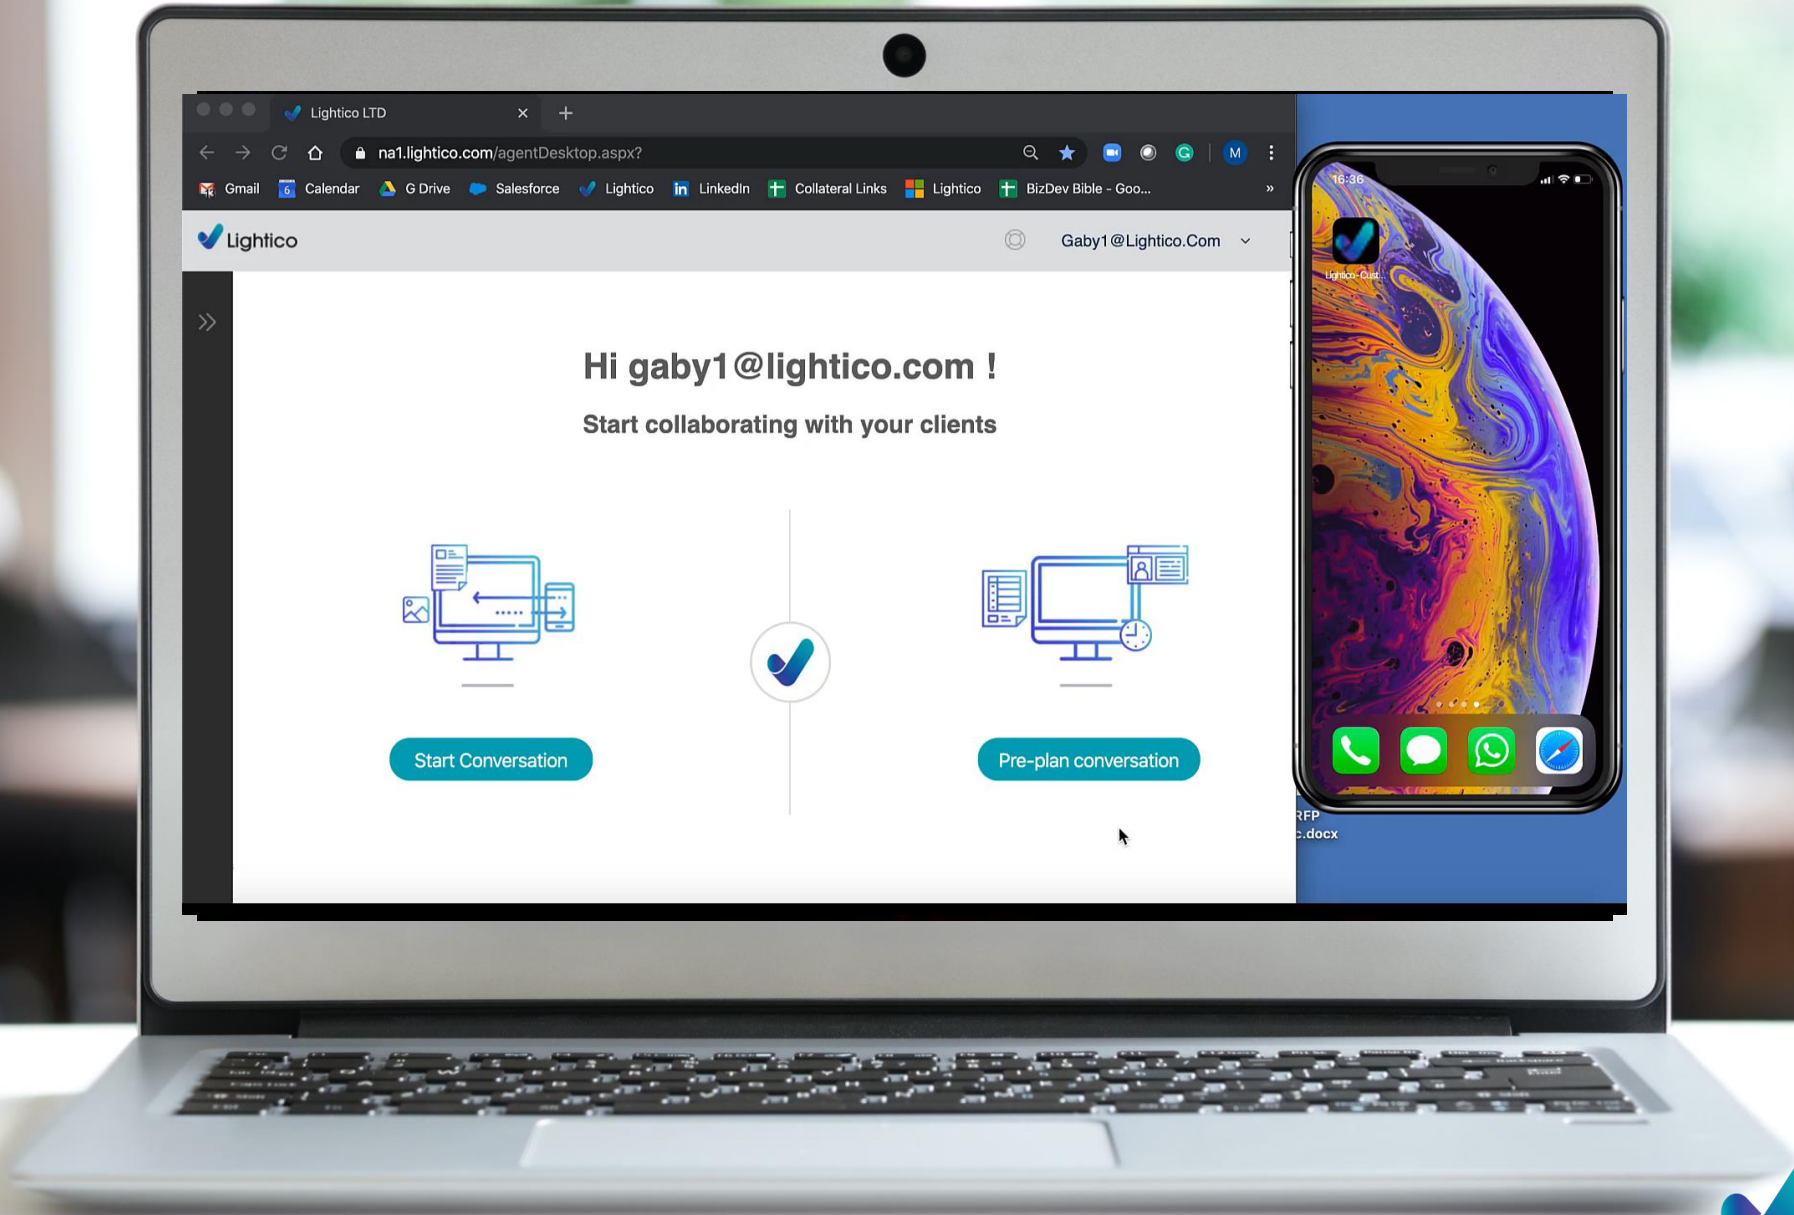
Lightico LTD

na1.lightico.com/agentDesktop.aspx?

M

Gmail Calendar G Drive Salesforce Lightico LinkedIn Collateral Links Lightico BizDev Bible - Goo... »

Lightico

Gaby1@Lightico.Com

Hi gaby1@lightico.com !

Start collaborating with your clients

Start Conversation

Pre-plan conversation

16:36

Lightico-Cust...

RFP
.docx